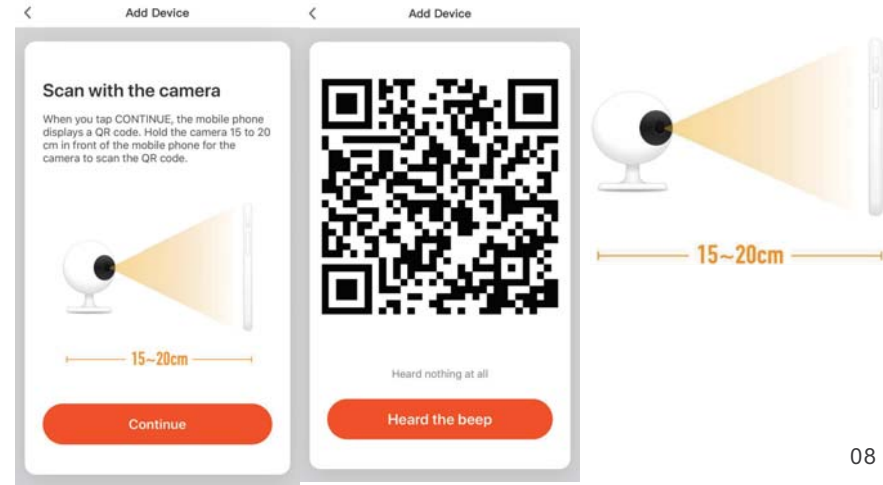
<
Add Device

Scan with the camera

When you tap CONTINUE, the mobile phone displays a QR code. Hold the camera 15 to 20 cm in front of the mobile phone for the camera to scan the QR code.

15~20cm

Continue

<
Add Device

Heard nothing at all

Heard the beep

15~20cm

08